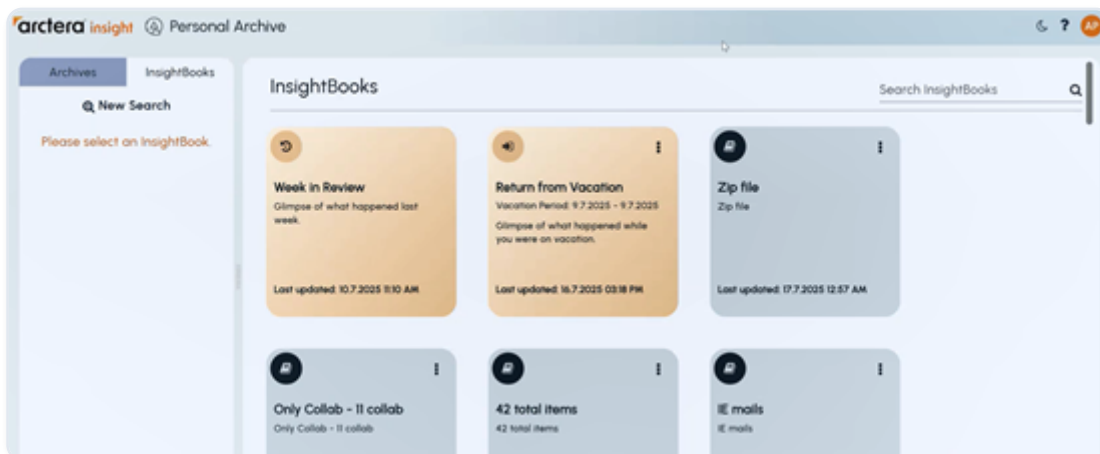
arctera insight Personal Archive

AP

Archives InsightBooks

New Search

Please select an InsightBook.

InsightBooks

Search InsightBooks

Week in Review
Glimpse of what happened last week.
Last updated: 10.7.2025 11:10 AM

Return from Vacation
Vacation Period: 9.7.2025 - 9.7.2025
Glimpse of what happened while you were on vacation.
Last updated: 16.7.2025 03:18 PM

Zip file
Zip file
Last updated: 17.7.2025 12:57 AM

Only Collab - 11 collab
Only Collab - 11 collab

42 total items
42 total items

IE mails
IE mails